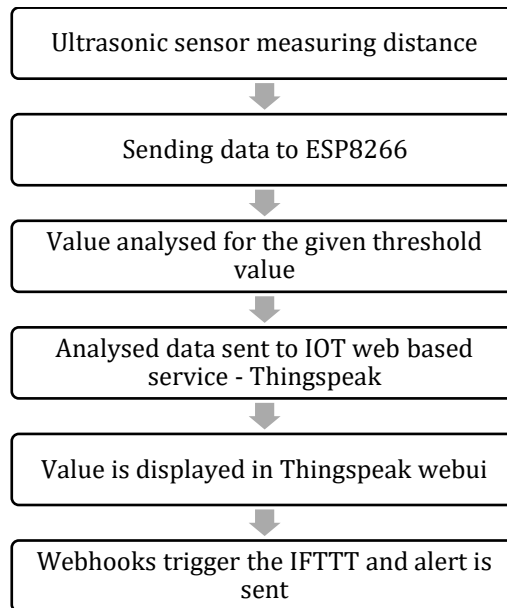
Ultrasonic sensor measuring distance

Sending data to ESP8266

Value analysed for the given threshold value

Analysed data sent to IOT web based service - Thingspeak

Value is displayed in Thingspeak webui

Webhooks trigger the IFTTT and alert is sent